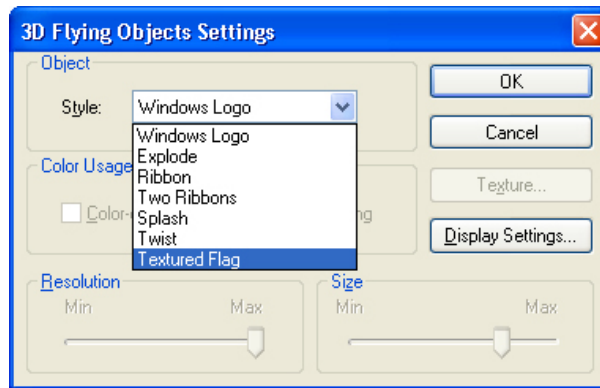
3D Flying Objects Settings

Object

Style: Windows Logo

Windows Logo
Explode
Ribbon
Two Ribbons
Splash
Twist
Textured Flag

Color Usage

Color-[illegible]

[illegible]ng

Resolution
Min Max

Size
Min Max

OK

Cancel

Texture...

Display Settings...